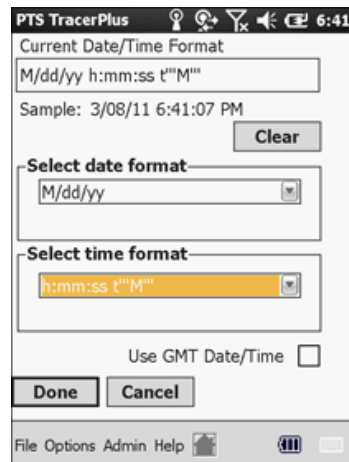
PTS TracerPlus 6:41

Current Date/Time Format

M/dd/yy h:mm:ss t""M""

Sample: 3/08/11 6:41:07 PM

Clear

Select date format

M/dd/yy

Select time format

h:mm:ss t""M""

Use GMT Date/Time

Done Cancel

File Options Admin Help